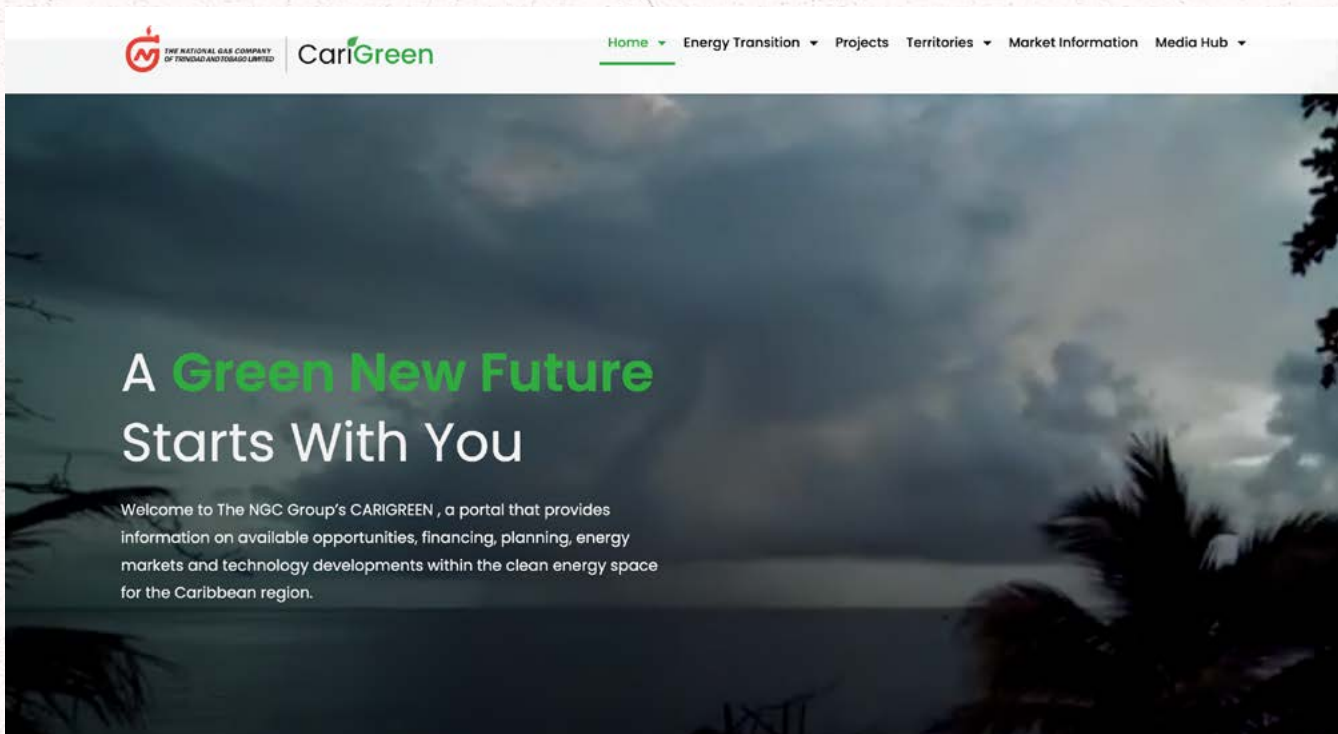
THE NATIONAL GAS COMPANY OF TRINIDAD AND TOBAGO LIMITED

CariGreen

Home ▾ Energy Transition ▾ Projects Territories ▾ Market Information Media Hub ▾

A Green New Future Starts With You

Welcome to The NGC Group's CARIGREEN , a portal that provides information on available opportunities, financing, planning, energy markets and technology developments within the clean energy space for the Caribbean region.